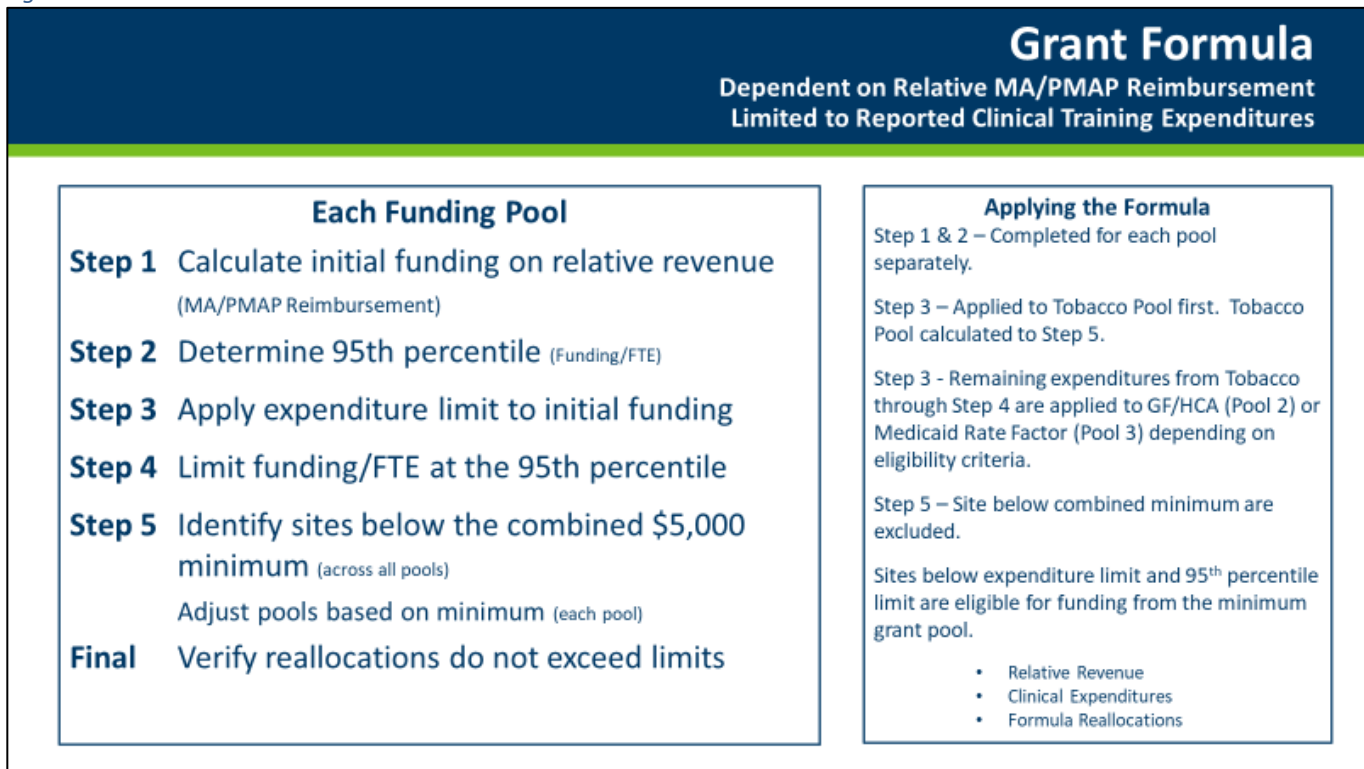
Grant Formula
Dependent on Relative MA/PMAP Reimbursement
Limited to Reported Clinical Training Expenditures

Each Funding Pool

Step 1 Calculate initial funding on relative revenue (MA/PMAP Reimbursement)

Step 2 Determine 95th percentile (Funding/FTE)

Step 3 Apply expenditure limit to initial funding

Step 4 Limit funding/FTE at the 95th percentile

Step 5 Identify sites below the combined \$5,000 minimum (across all pools)

Adjust pools based on minimum (each pool)

Final Verify reallocations do not exceed limits

Applying the Formula

Step 1 & 2 – Completed for each pool separately.

Step 3 – Applied to Tobacco Pool first. Tobacco Pool calculated to Step 5.

Step 3 - Remaining expenditures from Tobacco through Step 4 are applied to GF/HCA (Pool 2) or Medicaid Rate Factor (Pool 3) depending on eligibility criteria.

Step 5 – Site below combined minimum are excluded.

Sites below expenditure limit and 95$^{th}$ percentile limit are eligible for funding from the minimum grant pool.

• Relative Revenue
• Clinical Expenditures
• Formula Reallocations